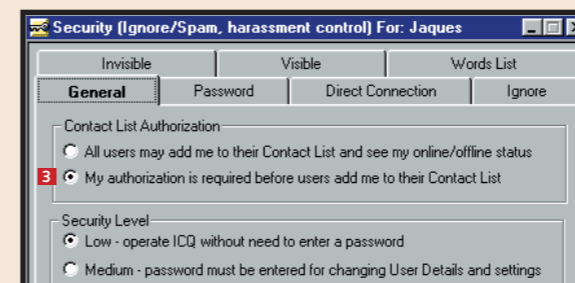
Security (Ignore/Spam, harassment control) For: Jaques

Invisible
Visible
Words List
General
Password
Direct Connection
Ignore

Contact List Authorization

All users may add me to their Contact List and see my online/offline status

3

My authorization is required before users add me to their Contact List

Security Level

Low - operate ICQ without need to enter a password

Medium - password must be entered for changing User Details and settings